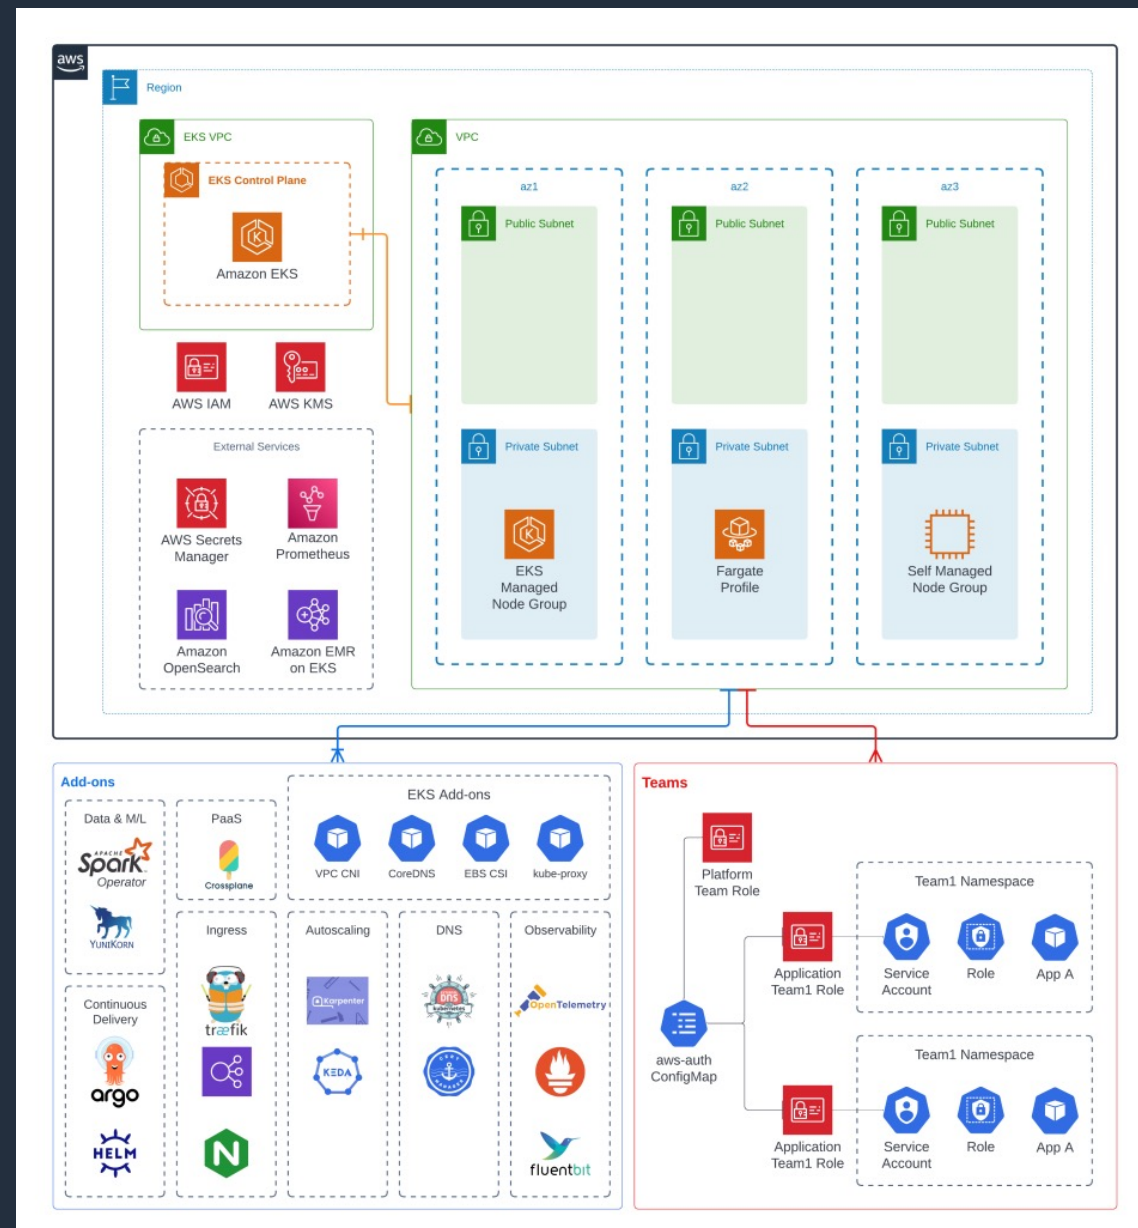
aws

Region

EKS VPC

EKS Control Plane

Amazon EKS

AWS IAM

AWS KMS

External Services

AWS Secrets Manager

Amazon Prometheus

Amazon OpenSearch

Amazon EMR on EKS

VPC

az1

Public Subnet

Private Subnet

EKS Managed Node Group

az2

Public Subnet

Private Subnet

Fargate Profile

az3

Public Subnet

Private Subnet

Self Managed Node Group

Add-ons

Data & M/L

APACHE Spark Operator

YuniKorn

PaaS

Crossplane

EKS Add-ons

VPC CNI

CoreDNS

EBS CSI

kube-proxy

Continuous Delivery

argo

HELM

Ingress

træfik

Autoscaling

Karpenter

KEDA

DNS

dns kubernetes

Observability

OpenTelemetry

fluentbit

Teams

Platform Team Role

aws-auth ConfigMap

Application Team1 Role

Team1 Namespace

Service Account

Role

App A

Application Team1 Role

Team1 Namespace

Service Account

Role

App A